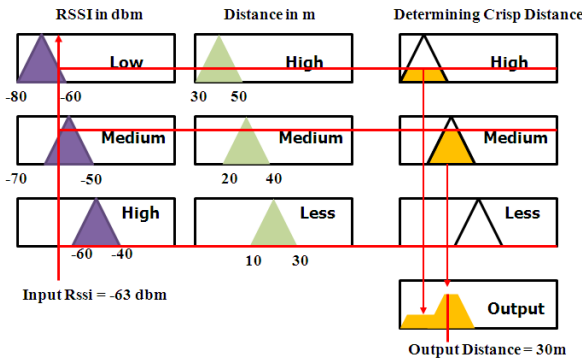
RSSI in dbm

Distance in m

Determining Crisp Distance

Low

High

High

-80

-60

30

50

Medium

Medium

Medium

-70

-50

20

40

High

Less

Less

-60

-40

10

30

Input Rssi = -63 dbm

Output

Output Distance = 30m